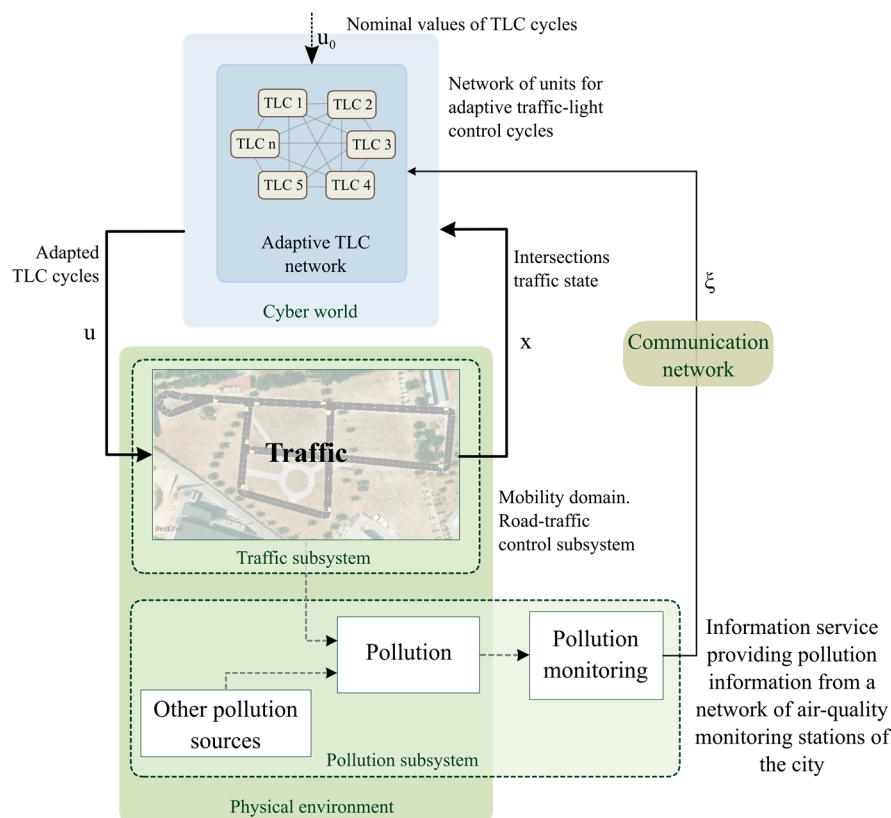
Nominal values of TLC cycles

$u_0$

Network of units for adaptive traffic-light control cycles

TLC 1
TLC 2
TLC n
TLC 3
TLC 5
TLC 4

Adaptive TLC network

Cyber world

Adapted TLC cycles

u

Intersections traffic state

x

ξ

Communication network

Traffic

Mobility domain. Road-traffic control subsystem

Traffic subsystem

Pollution

Pollution monitoring

Information service providing pollution information from a network of air-quality monitoring stations of the city

Other pollution sources

Pollution subsystem

Physical environment